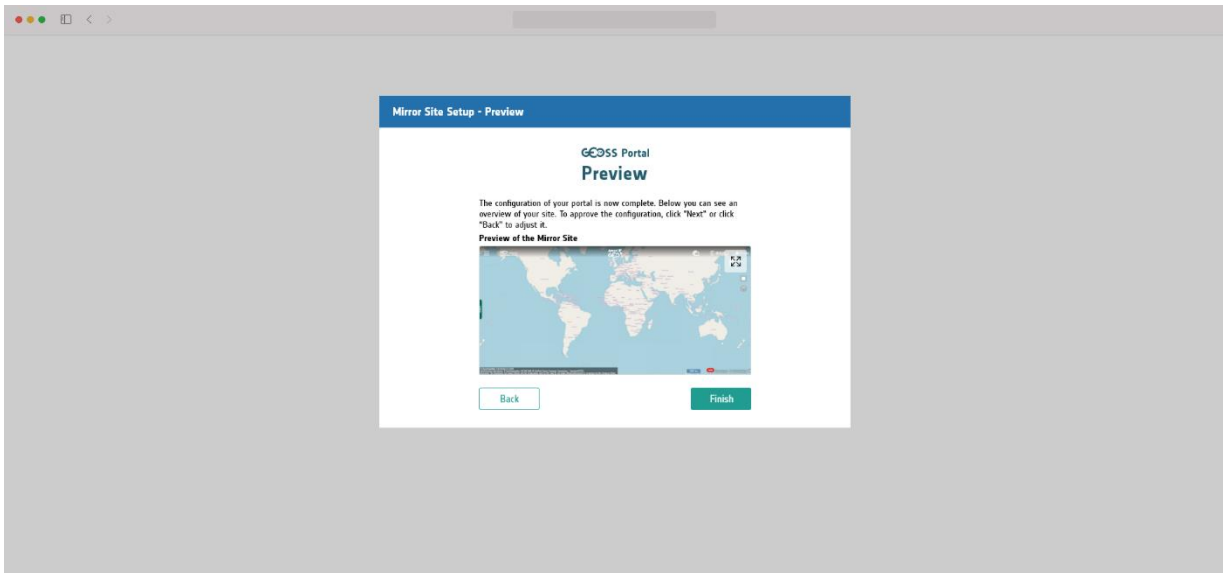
Mirror Site Setup - Preview

GEOSS Portal

Preview

The configuration of your portal is now complete. Below you can see an overview of your site. To approve the configuration, click "Next" or click "Back" to adjust it.

Preview of the Mirror Site

Back

Finish